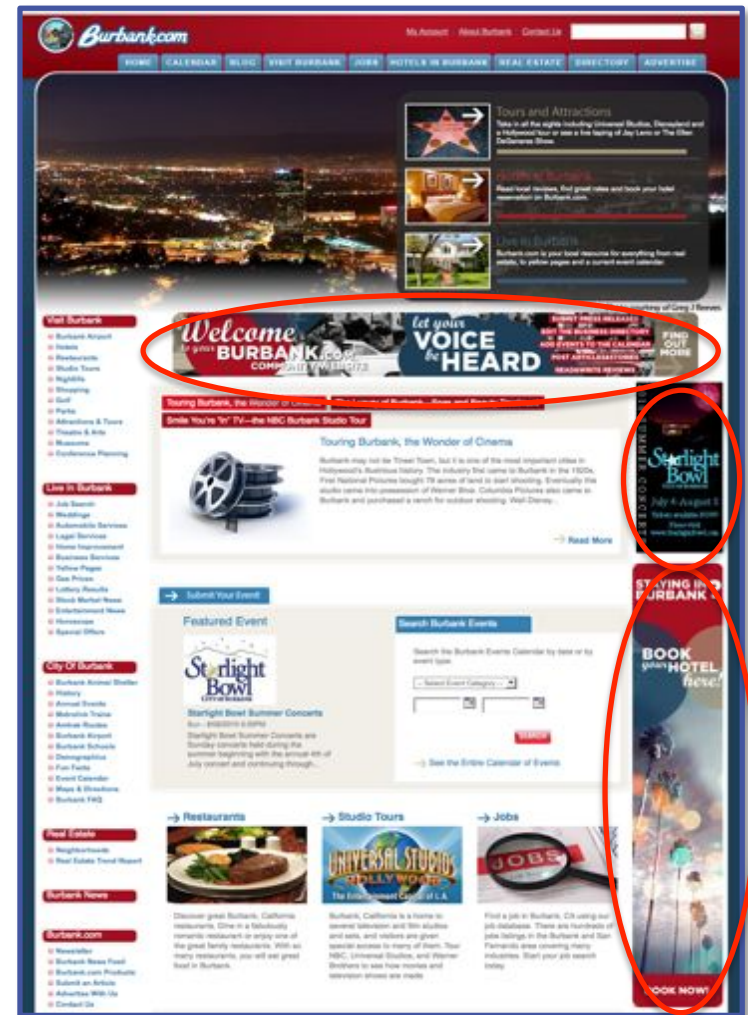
Burbank.com

My Account About Burbank Contact Us

HOME CALENDAR BLOG VISIT BURBANK JOBS HOTELS IN BURBANK REAL ESTATE DIRECTORY ADVERTISE

Tours and Attractions
Take in all the sights including Universal Studios, Disneyland and a Hollywood tour or see a live taping of Jay Leno or The Ellen DeGeneres Show.

Hotels in Burbank
Read local reviews, find great rates and book your hotel reservation on Burbank.com.

Live in Burbank
Burbank.com is your local resource for everything from real estate, to yellow pages and a current event calendar.

Visit Burbank
Burbank Airport
Hotels
Restaurants
Studio Tours
Nightlife
Shopping
Golf
Parks
Attractions & Tours
Theatre & Arts
Museums
Conference Planning

Welcome to your BURBANK.com COMMUNITY WEBSITE

let your VOICE be HEARD

SUBMIT PRESS RELEASES
EDIT THE BUSINESS DIRECTORY
ADD EVENTS TO THE CALENDAR
POST ARTICLES/STORIES
READ/WRITE REVIEWS

FIND OUT MORE

Touring Burbank, the Wonder of Cinema
Smile You're "In" TV—the NBC Burbank Studio Tour

Touring Burbank, the Wonder of Cinema
Burbank may not be Tinsel Town, but it is one of the most important cities in Hollywood's illustrious history. The industry first came to Burbank in the 1920s. First National Pictures bought 78 acres of land to start shooting. Eventually the studio came into possession of Warner Bros. Columbia Pictures also came to Burbank and purchased a ranch for outdoor shooting. Walt Disney...

Read More

Starlight Bowl
Summer Concerts
July 4 - August 2

Live in Burbank
Job Search
Weddings
Automobile Services
Legal Services
Home Improvement
Business Services
Yellow Pages
Gas Prices
Lottery Results
Stock Market News
Entertainment News
Horoscope
Special Offers

Submit Your Event

Featured Event

Starlight Bowl

Starlight Bowl Summer Concerts
Starlight Bowl Summer Concerts are Sunday concerts held during the summer beginning with the annual 4th of July concert and continuing through...

Search Burbank Events
Search the Burbank Events Calendar by date or by event type.
-- Select Event Category --
SEARCH
See the Entire Calendar of Events

STAYING IN BURBANK
BOOK your HOTEL here!
BOOK NOW!

City Of Burbank
Burbank Animal Shelter
History
Annual Events
Metrolink Trains
Airline Routes
Burbank Airport
Burbank Schools
Demographics
Fun Facts
Event Calendar
Maps & Directions
Burbank FAQ

Restaurants
Discover great Burbank, California restaurants. Dine in a fabulously romantic restaurant or enjoy one of the great family restaurants. With so many restaurants, you will eat great food in Burbank.

Studio Tours
UNIVERSAL STUDIOS HOLLYWOOD
The Entertainment Capital of L.A.
Burbank, California is a home to several television and film studios and sets, and visitors are given special access to many of them. Tour NBC, Universal Studios, and Warner Brothers to see how movies and television shows are made.

Jobs
JOBS
Find a job in Burbank, CA using our job database. There are hundreds of jobs listings in the Burbank and San Fernando area covering many industries. Start your job search today.

Real Estate
Neighborhoods
Real Estate Trend Report

Burbank News

Burbank.com
Newsletter
Burbank News Feed
Burbank.com Products
Submit an Article
Advertise With Us
Contact Us